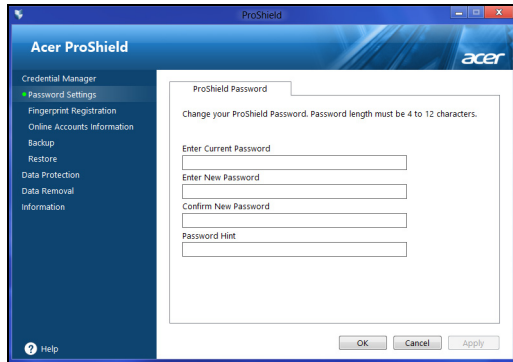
ProShield

Acer ProShield

acer

Credential Manager
Password Settings
Fingerprint Registration
Online Accounts Information
Backup
Restore
Data Protection
Data Removal
Information

ProShield Password

Change your ProShield Password. Password length must be 4 to 12 characters.

Enter Current Password

Enter New Password

Confirm New Password

Password Hint

Help

OK
Cancel
Apply